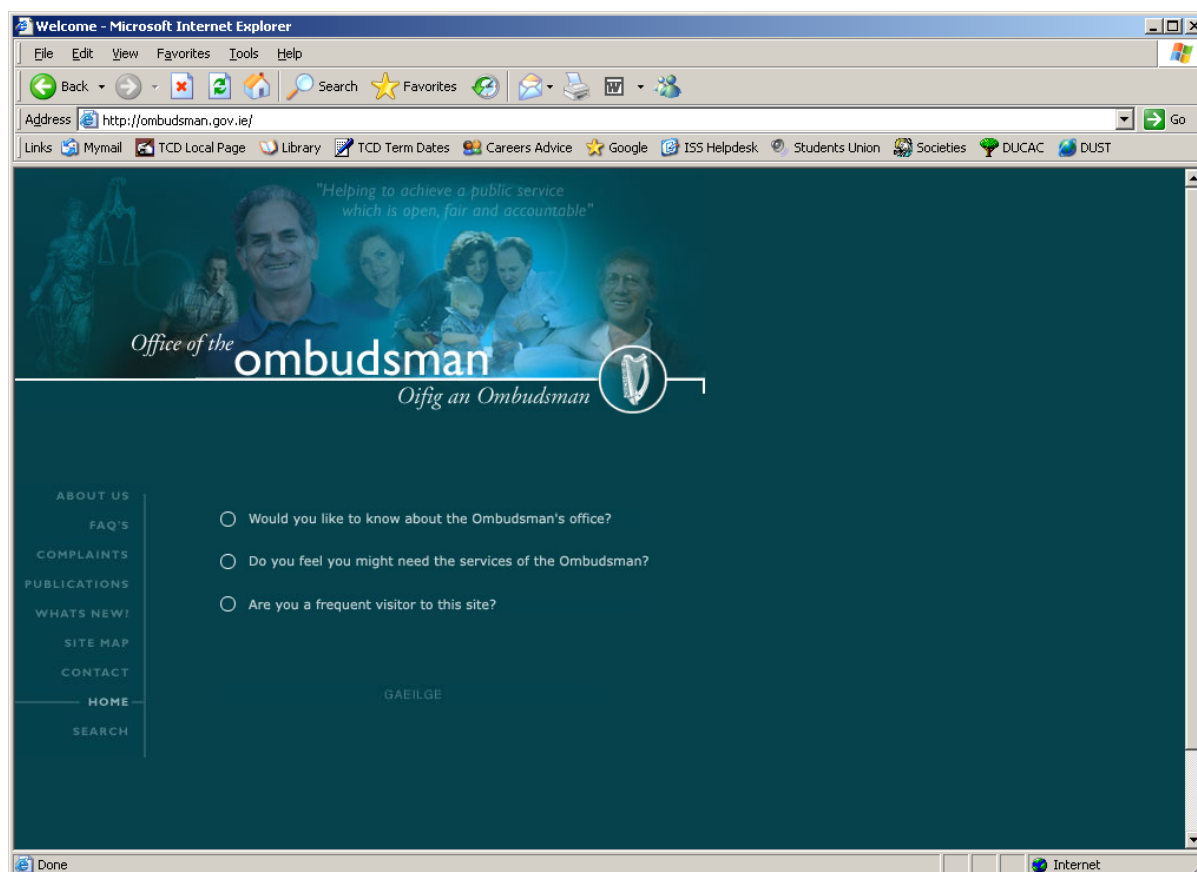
Welcome - Microsoft Internet Explorer

File Edit View Favorites Tools Help

Back Search Favorites

Address http://ombudsman.gov.ie/ Go

Links Mymail TCD Local Page Library TCD Term Dates Careers Advice Google ISS Helpdesk Students Union Societies DUCAC DUST

"Helping to achieve a public service which is open, fair and accountable"

Office of the ombudsman

Oifig an Ombudsman

ABOUT US
FAQ'S
COMPLAINTS
PUBLICATIONS
WHATS NEW!
SITE MAP
CONTACT
HOME
SEARCH

Would you like to know about the Ombudsman's office?

Do you feel you might need the services of the Ombudsman?

Are you a frequent visitor to this site?

GAEILGE

Done

Internet